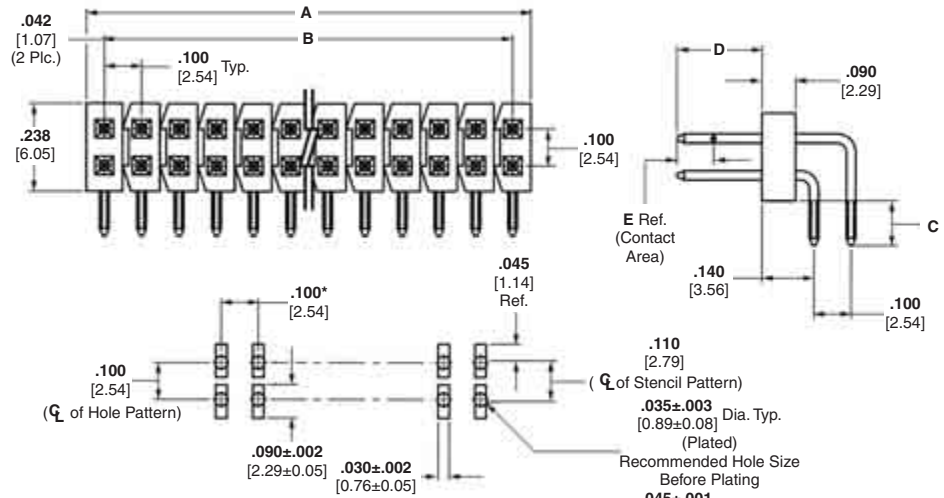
.042
[1.07]
(2 Plc.)

A

B

.100
[2.54] Typ.

.238
[6.05]

.100
[2.54]

D

.090
[2.29]

E Ref.
(Contact
Area)

C

.140
[3.56]

.100
[2.54]

.045
[1.14]
Ref.

.100*
[2.54]

.100
[2.54]
($\mathbb{C}_L$ of Hole Pattern)

.110
[2.79]
($\mathbb{C}_L$ of Stencil Pattern)

.035±.003
[0.89±0.08] Dia. Typ.
(Plated)
Recommended Hole Size
Before Plating

.090±.002
[2.29±0.05]

.030±.002
[0.76±0.05]

.045±.001